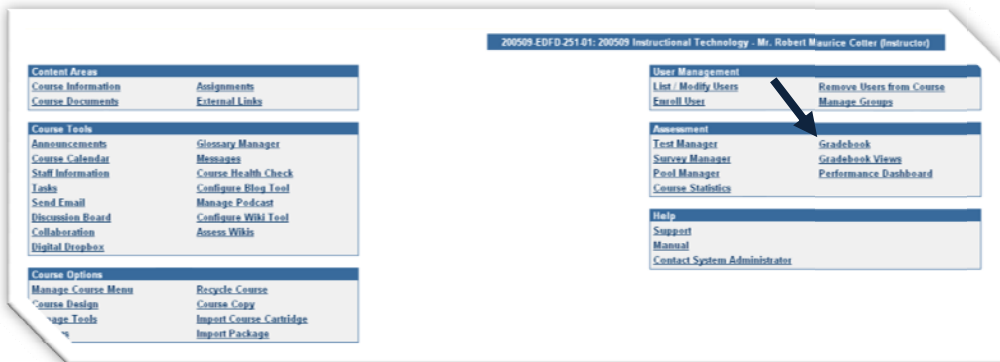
200509-EDFD-251-01: 200509 Instructional Technology - Mr. Robert Maurice Cotter (Instructor)

Content Areas
Course Information
Course Documents
Assignments
External Links

Course Tools
Announcements
Course Calendar
Staff Information
Tasks
Send Email
Discussion Board
Collaboration
Digital Dropbox
Glossary Manager
Messages
Course Health Check
Configure Blog Tool
Manage Podcast
Configure Wiki Tool
Assess Wikis

Course Options
Manage Course Menu
Course Design
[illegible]age Tools
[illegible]
Recycle Course
Course Copy
Import Course Cartridge
Import Package

User Management
List / Modify Users
Enroll User
Remove Users from Course
Manage Groups

Assessment
Test Manager
Survey Manager
Pool Manager
Course Statistics
Gradebook
Gradebook Views
Performance Dashboard

Help
Support
Manual
Contact System Administrator